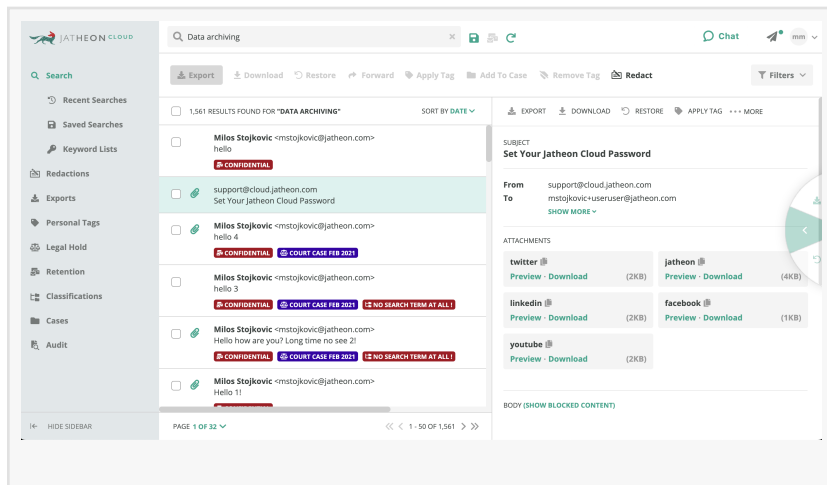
JATHEON CLOUD

Data archiving

Chat

mm

Search
Recent Searches
Saved Searches
Keyword Lists
Redactions
Exports
Personal Tags
Legal Hold
Retention
Classifications
Cases
Audit

HIDE SIDEBAR

Export Download Restore Forward Apply Tag Add To Case Remove Tag Redact

Filters

1,561 RESULTS FOUND FOR "DATA ARCHIVING"

SORT BY DATE

Milos Stojkovic <mstojkovic@jatheon.com>
hello
CONFIDENTIAL

support@cloud.jatheon.com
Set Your Jatheon Cloud Password

Milos Stojkovic <mstojkovic@jatheon.com>
hello 4
CONFIDENTIAL COURT CASE FEB 2021

Milos Stojkovic <mstojkovic@jatheon.com>
hello 3
CONFIDENTIAL COURT CASE FEB 2021 NO SEARCH TERM AT ALL !

Milos Stojkovic <mstojkovic@jatheon.com>
Hello how are you? Long time no see 2!
CONFIDENTIAL COURT CASE FEB 2021 NO SEARCH TERM AT ALL !

Milos Stojkovic <mstojkovic@jatheon.com>
Hello 1!

PAGE 1 OF 32

1 - 50 OF 1,561

EXPORT DOWNLOAD RESTORE APPLY TAG MORE

SUBJECT
Set Your Jatheon Cloud Password

From support@cloud.jatheon.com
To mstojkovic+useruser@jatheon.com
SHOW MORE

ATTACHMENTS

twitter
Preview · Download (2KB)

jatheon
Preview · Download (4KB)

linkedin
Preview · Download (2KB)

facebook
Preview · Download (1KB)

youtube
Preview · Download (2KB)

BODY (SHOW BLOCKED CONTENT)